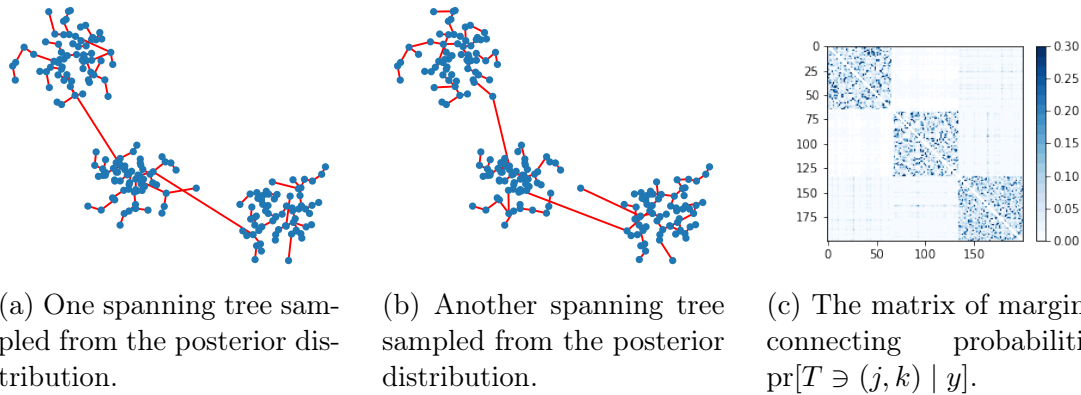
0
25
50
75
100
125
150
175
0
50
100
150

0.30
0.25
0.20
0.15
0.10
0.05
0.00

(a) One spanning tree sampled from the posterior distribution.

(b) Another spanning tree sampled from the posterior distribution.

(c) The matrix of margin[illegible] connecting probabiliti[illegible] $\text{pr}[T \ni (j,k) \mid y]$.